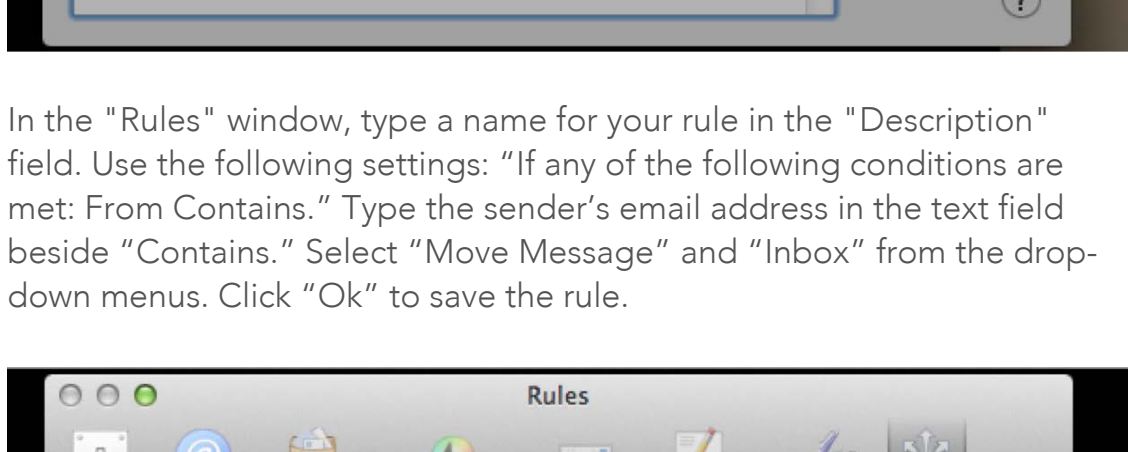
?

In the "Rules" window, type a name for your rule in the "Description" field. Use the following settings: “If any of the following conditions are met: From Contains.” Type the sender’s email address in the text field beside “Contains.” Select “Move Message” and “Inbox” from the drop-down menus. Click “Ok” to save the rule.

Rules